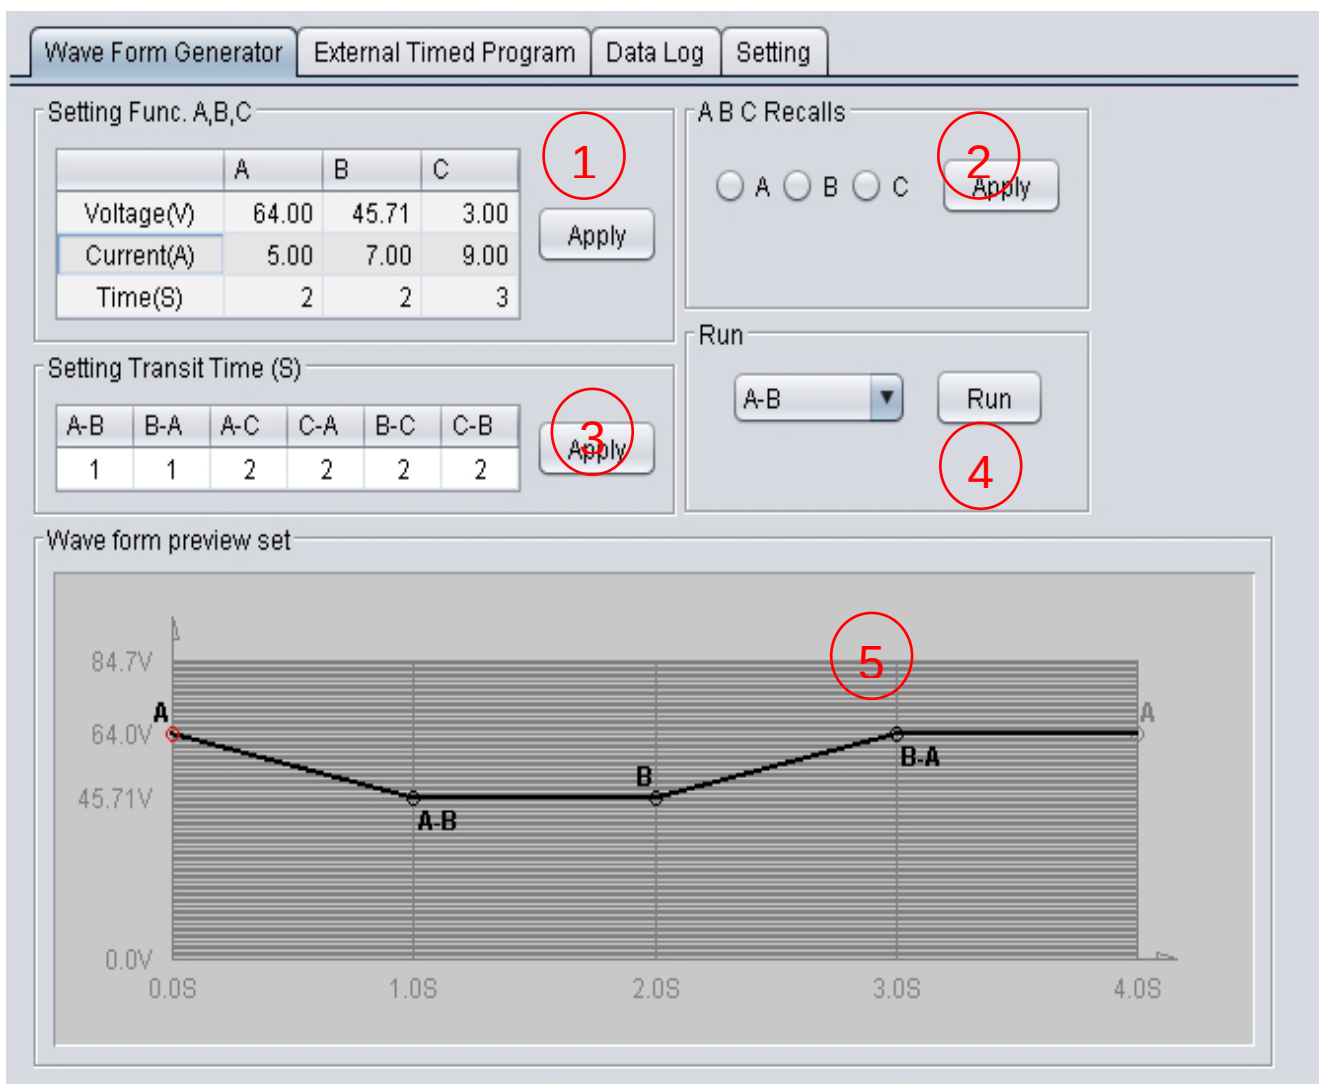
Wave Form Generator | External Timed Program | Data Log | Setting

Setting Func. A,B,C

| | A | B | C |
|---|---|---|---|
| Voltage(V) | 64.00 | 45.71 | 3.00 |
| Current(A) | 5.00 | 7.00 | 9.00 |
| Time(S) | 2 | 2 | 3 |

1

Apply

A B C Recalls

A B C

2

Apply

Setting Transit Time (S)

| A-B | B-A | A-C | C-A | B-C | C-B |
|---|---|---|---|---|---|
| 1 | 1 | 2 | 2 | 2 | 2 |

3

Apply

Run

A-B

Run

4

Wave form preview set

5

84.7V
64.0V
45.71V
0.0V

A
A-B
B
B-A
A

0.0S
1.0S
2.0S
3.0S
4.0S